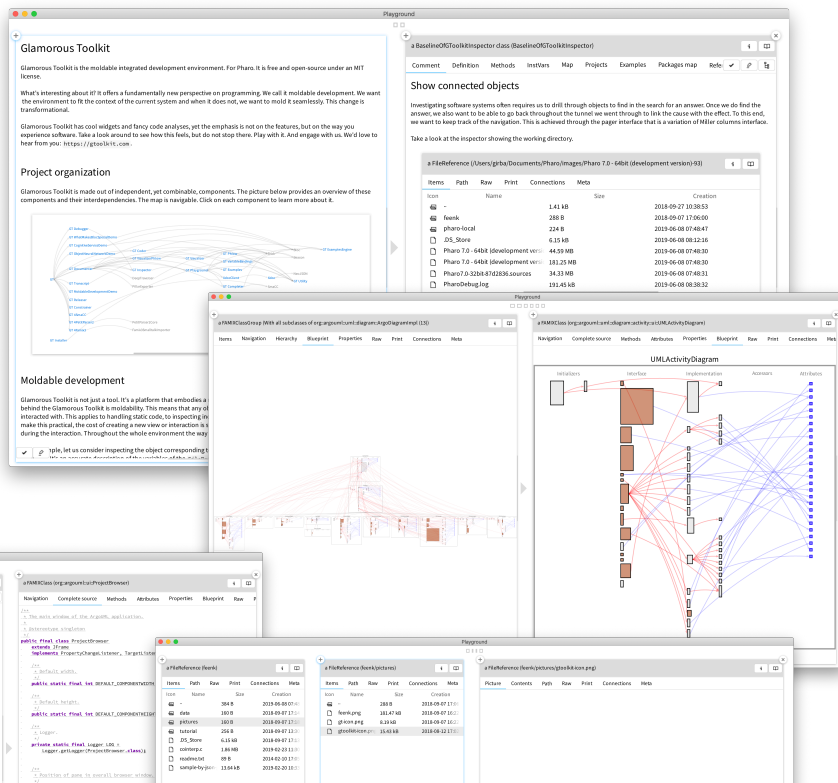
Playground

Glamorous Toolkit

Glamorous Toolkit is the moldable integrated development environment. For Pharo. It is free and open-source under an MIT license.

What's interesting about it? It offers a fundamentally new perspective on programming. We call it moldable development. We want the environment to fit the context of the current system and when it does not, we want to mold it seamlessly. This change is transformational.

Glamorous Toolkit has cool widgets and fancy code analyses, yet the emphasis is not on the features, but on the way you experience software. Take a look around to see how this feels, but do not stop there. Play with it. And engage with us. We'd love to hear from you: https://gtoolkit.com.

Project organization

Glamorous Toolkit is made out of independent, yet combinable, components. The picture below provides an overview of these components and their interdependencies. The map is navigable. Click on each component to learn more about it.

Moldable development

Glamorous Toolkit is not just a tool. It's a platform that embodies a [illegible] behind the Glamorous Toolkit is moldability. This means that any of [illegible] interacted with. This applies to handling static code, to inspecting in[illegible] make this practical, the cost of creating a new view or interaction is s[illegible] during the interaction. Throughout the whole environment the way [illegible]

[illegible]mple, let us consider inspecting the object corresponding t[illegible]

a BaselineOfGToolkitInspector class (BaselineOfGToolkitInspector)

Comment Definition Methods InstVars Map Projects Examples Packages map Refe

Show connected objects

Investigating software systems often requires us to drill through objects to find in the search for an answer. Once we do find the answer, we also want to be able to go back throughout the tunnel we went through to link the cause with the effect. To this end, we want to keep track of the navigation. This is achieved through the pager interface that is a variation of Miller columns interface.

Take a look at the inspector showing the working directory.

a FileReference (/Users/girba/Documents/Pharo/images/Pharo 7.0 - 64bit (development version)-93)

Items Path Raw Print Connections Meta

| Icon | Name | Size | Creation |
|---|---|---|---|
| | .. | 1.41 kB | 2018-09-27 10:38:53 |
| | feenk | 288 B | 2018-09-07 17:06:00 |
| | pharo-local | 224 B | 2019-06-08 07:48:47 |
| | .DS_Store | 6.15 kB | 2019-06-08 08:12:16 |
| | Pharo 7.0 - 64bit (development versi | 44.59 MB | 2019-06-08 07:48:30 |
| | Pharo 7.0 - 64bit (development versi | 181.25 MB | 2019-06-08 07:48:30 |
| | Pharo7.0-32bit-87d2836.sources | 34.33 MB | 2019-06-08 07:48:31 |
| | PharoDebug.log | 191.45 kB | 2019-06-08 08:38:32 |

Playground

a FAMIXClassGroup (With all subclasses of org::argouml::uml::diagram::ArgoDiagramImpl (13))

Items Navigation Hierarchy Blueprint Properties Raw Print Connections Meta

a FAMIXClass (org::argouml::uml::diagram::activity::ui::UMLActivityDiagram)

Navigation Complete source Methods Attributes Properties Blueprint Raw Print Connections Me

UMLActivityDiagram

Initializers Interface Implementation Accessors Attributes

a FAMIXClass (org::argouml::ui::ProjectBrowser)

Navigation Complete source Methods Attributes Properties Blueprint Raw

/**
 * The main window of the ArgoUML application.
 *
 * @stereotype singleton
 */
public final class ProjectBrowser
    extends JFrame
    implements PropertyChangeListener, TargetListe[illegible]

    /**
     * Default width.
     */
    public static final int DEFAULT_COMPONENTWIDTH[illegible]

    /**
     * Default height.
     */
    public static final int DEFAULT_COMPONENTHEIGHT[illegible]

    /**
     * Logger.
     */
    private static final Logger LOG =
        Logger.getLogger(ProjectBrowser.class);

    /**
     * Position of pane in overall browser window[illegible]

Playground

a FileReference (feenk)

Items Path Raw Print Connections Meta

| Icon | Name | Size | Creation |
|---|---|---|---|
| | .. | 384 B | 2018-06-08 07:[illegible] |
| | data | 160 B | 2018-09-07 17:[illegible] |
| | pictures | 160 B | 2018-09-07 17:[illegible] |
| | tutorial | 256 B | 2018-09-07 17:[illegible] |
| | .DS_Store | 6.15 kB | 2019-06-08 07:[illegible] |
| | cointerp.c | 1.86 MB | 2019-02-23 11:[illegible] |
| | readme.txt | 88 B | 2019-02-10 17:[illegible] |
| | sample-by-gu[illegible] | 13.64 kB | 2019-02-20 18:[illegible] |

a FileReference (feenk/pictures)

Items Path Raw Print Connections Meta

| Icon | Name | Size | Creation |
|---|---|---|---|
| | .. | 288 B | 2018-09-07 17:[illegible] |
| | feenk.png | 181.47 kB | 2018-09-07 16:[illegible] |
| | gt-icon.png | 6.19 kB | 2018-09-07 17:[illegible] |
| | gtoolkit-icon.p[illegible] | 15.43 kB | 2018-09-12 17:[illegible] |

a FileReference (feenk/pictures/gtoolkit-icon.png)

Picture Contents Path Raw Print Connections Meta